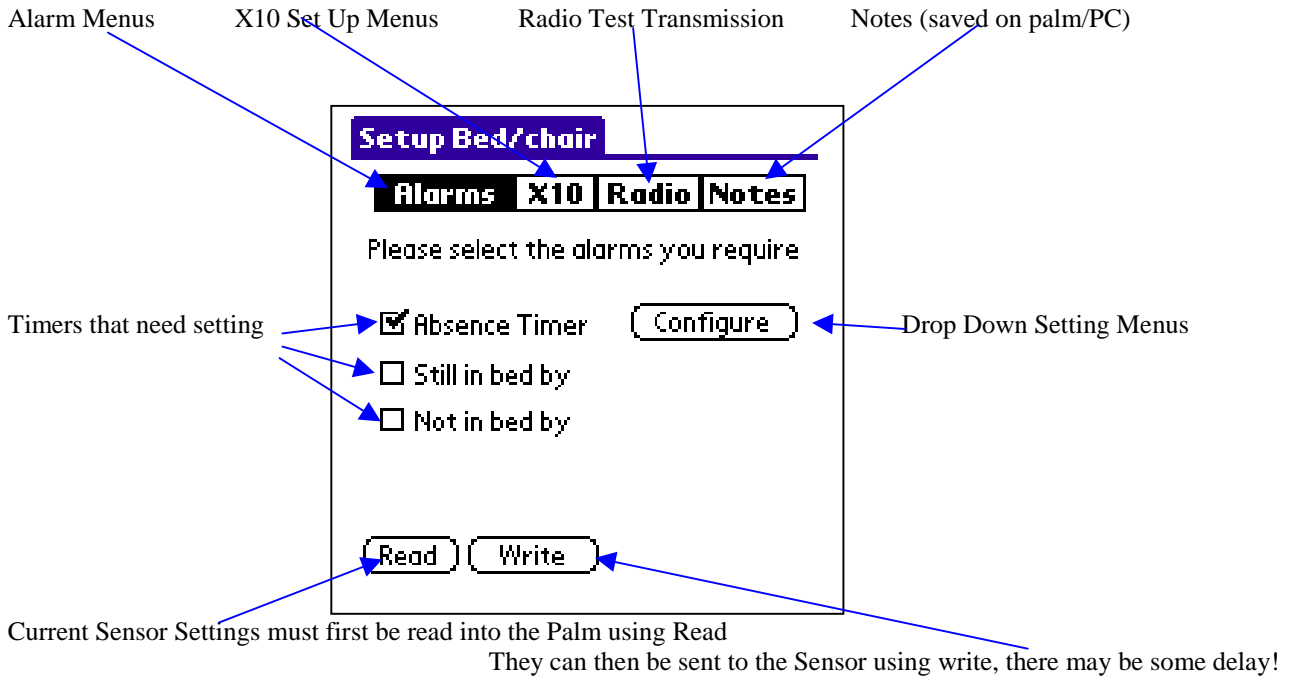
Alarm Menus X10 Set Up Menus Radio Test Transmission Notes (saved on palm/PC)

Setup Bed/chair

Alarms X10 Radio Notes

Please select the alarms you require

Timers that need setting

☑ Absence Timer

Configure

Drop Down Setting Menus

☐ Still in bed by

☐ Not in bed by

Read Write

Current Sensor Settings must first be read into the Palm using Read

They can then be sent to the Sensor using write, there may be some delay!